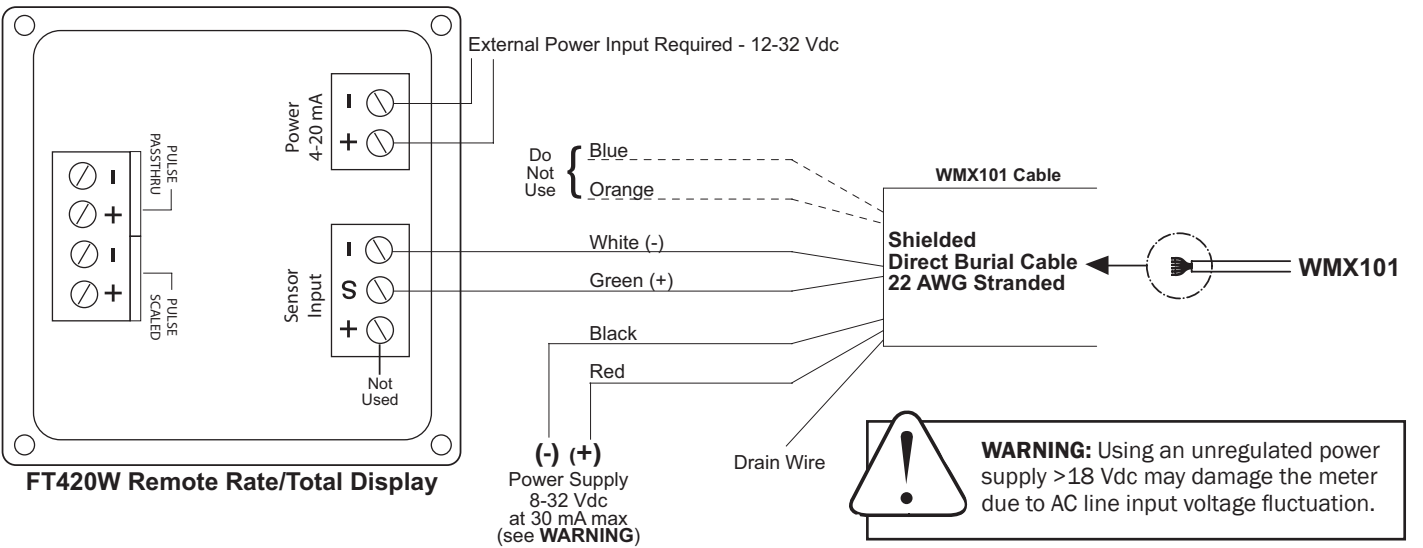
External Power Input Required - 12-32 Vdc

Power 4-20 mA

- 
+

PULSE PASSTHRU

- 
+
- 
+

PULSE SCALED

Sensor Input

- 
S
+

Not Used

Do Not Use

Blue

Orange

White (-)

Green (+)

Black

Red

WMX101 Cable

Shielded Direct Burial Cable 22 AWG Stranded

WMX101

(-) (+)

Power Supply 8-32 Vdc at 30 mA max (see **WARNING**)

Drain Wire

**WARNING:** Using an unregulated power supply >18 Vdc may damage the meter due to AC line input voltage fluctuation.

**FT420W Remote Rate/Total Display**